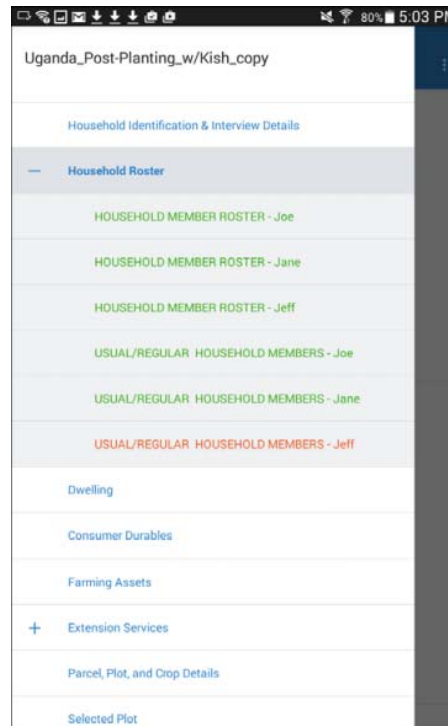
80% 5:03 PM

Uganda_Post-Planting_w/Kish_copy

Household Identification & Interview Details

— Household Roster

HOUSEHOLD MEMBER ROSTER - Joe

HOUSEHOLD MEMBER ROSTER - Jane

HOUSEHOLD MEMBER ROSTER - Jeff

USUAL/REGULAR HOUSEHOLD MEMBERS - Joe

USUAL/REGULAR HOUSEHOLD MEMBERS - Jane

USUAL/REGULAR HOUSEHOLD MEMBERS - Jeff

Dwelling

Consumer Durables

Farming Assets

+ Extension Services

Parcel, Plot, and Crop Details

Selected Plot